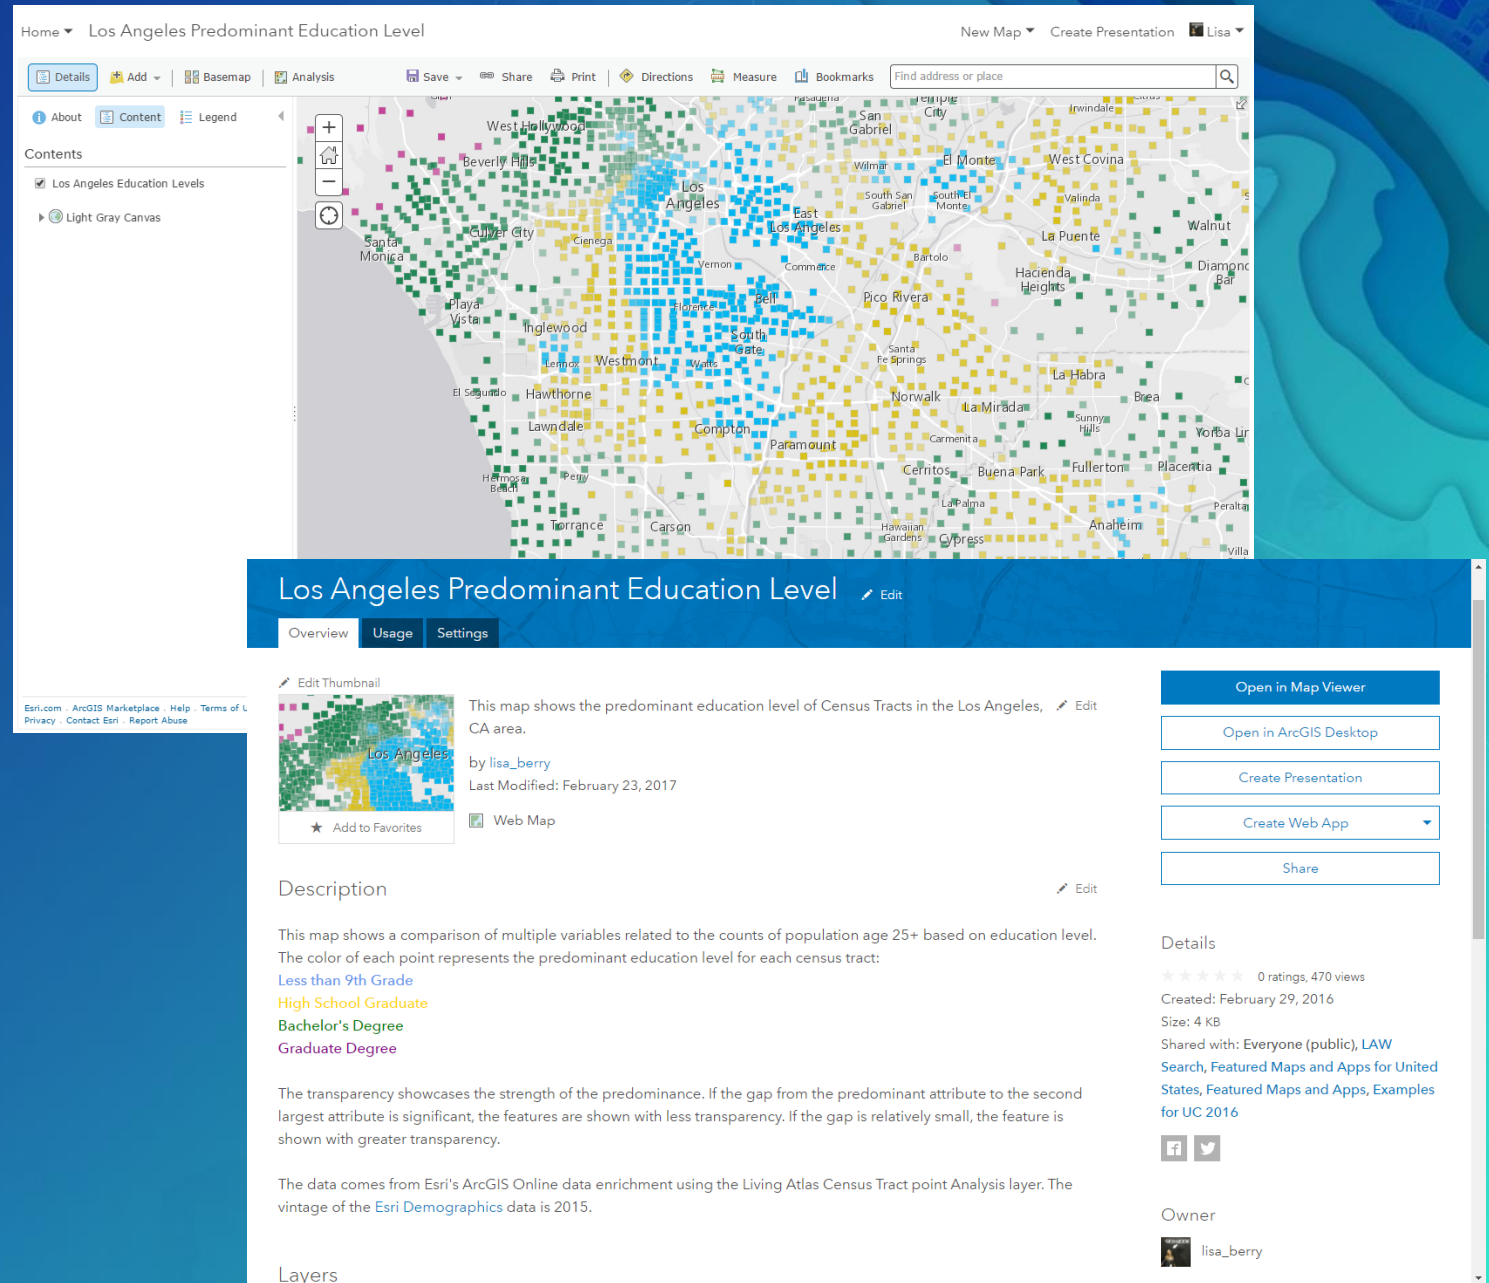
Home ▾ Los Angeles Predominant Education Level

New Map ▾ Create Presentation Lisa ▾

Details Add ▾ Basemap Analysis Save ▾ Share Print Directions Measure Bookmarks Find address or place

About Content Legend

Contents

Los Angeles Education Levels

Light Gray Canvas

Esri.com · ArcGIS Marketplace · Help · Terms of U
Privacy · Contact Esri · Report Abuse

West Hollywood
Beverly Hills
Los Angeles
Culver City
Santa Monica
Cienega
East Los Angeles
Vernon
Commerce
Playa Vista
Inglewood
Florence
Bell
South Gate
Lennox
Westmont
Watts
El Segundo
Hawthorne
Lawndale
Compton
Paramount
Hermosa Beach
Perry
Torrance
Carson
San Gabriel
Temple City
Irwindale
Wilmar
El Monte
West Covina
South San Gabriel
South El Monte
Valinda
La Puente
Walnut
Bartolo
Hacienda Heights
Diamond Bar
Pico Rivera
Santa Fe Springs
La Habra
Norwalk
La Mirada
Brea
Sunny Hills
Yorba Lin
Carmenita
Cerritos
Buena Park
Fullerton
Placentia
La Palma
Peralta
Hawaiian Gardens
Cypress
Anaheim
Villa
Pasadena

Los Angeles Predominant Education Level Edit

Overview Usage Settings

Edit Thumbnail

Los Angeles

Add to Favorites

This map shows the predominant education level of Census Tracts in the Los Angeles, CA area. Edit

by lisa_berry

Last Modified: February 23, 2017

Web Map

Open in Map Viewer

Open in ArcGIS Desktop

Create Presentation

Create Web App

Share

Description Edit

This map shows a comparison of multiple variables related to the counts of population age 25+ based on education level. The color of each point represents the predominant education level for each census tract:

Less than 9th Grade
High School Graduate
Bachelor's Degree
Graduate Degree

The transparency showcases the strength of the predominance. If the gap from the predominant attribute to the second largest attribute is significant, the features are shown with less transparency. If the gap is relatively small, the feature is shown with greater transparency.

The data comes from Esri's ArcGIS Online data enrichment using the Living Atlas Census Tract point Analysis layer. The vintage of the Esri Demographics data is 2015.

Layers

Details

0 ratings, 470 views

Created: February 29, 2016

Size: 4 KB

Shared with: Everyone (public), LAW Search, Featured Maps and Apps for United States, Featured Maps and Apps, Examples for UC 2016

Owner

lisa_berry